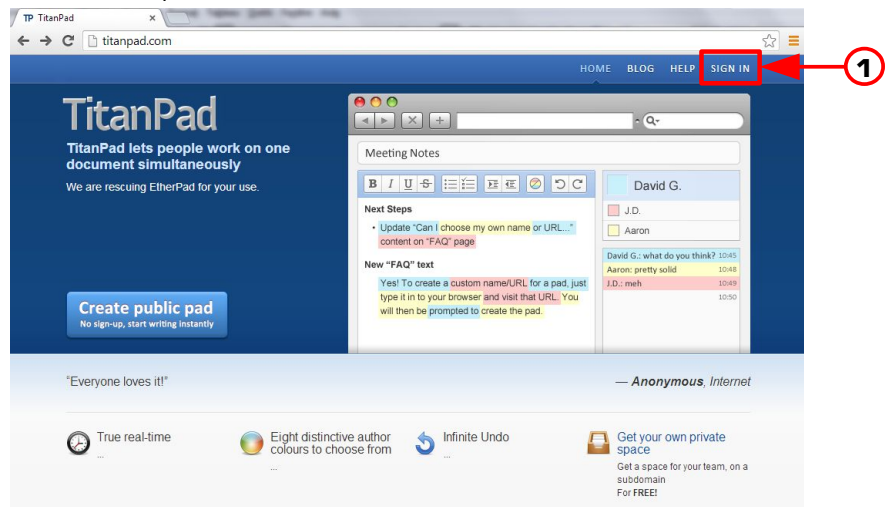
TP TitanPad
titanpad.com
HOME BLOG HELP SIGN IN
1
TitanPad
TitanPad lets people work on one document simultaneously
We are rescuing EtherPad for your use.
Create public pad
No sign-up, start writing instantly
Meeting Notes
B I U S
Next Steps
• Update "Can I choose my own name or URL..." content on "FAQ" page
New "FAQ" text
Yes! To create a custom name/URL for a pad, just type it in to your browser and visit that URL. You will then be prompted to create the pad.
David G.
J.D.
Aaron
David G.: what do you think? 10:45
Aaron: pretty solid 10:48
J.D.: meh 10:49
10:50
"Everyone loves it!"
— Anonymous, Internet
True real-time
...
Eight distinctive author colours to choose from
...
Infinite Undo
...
Get your own private space
Get a space for your team, on a subdomain
For FREE!